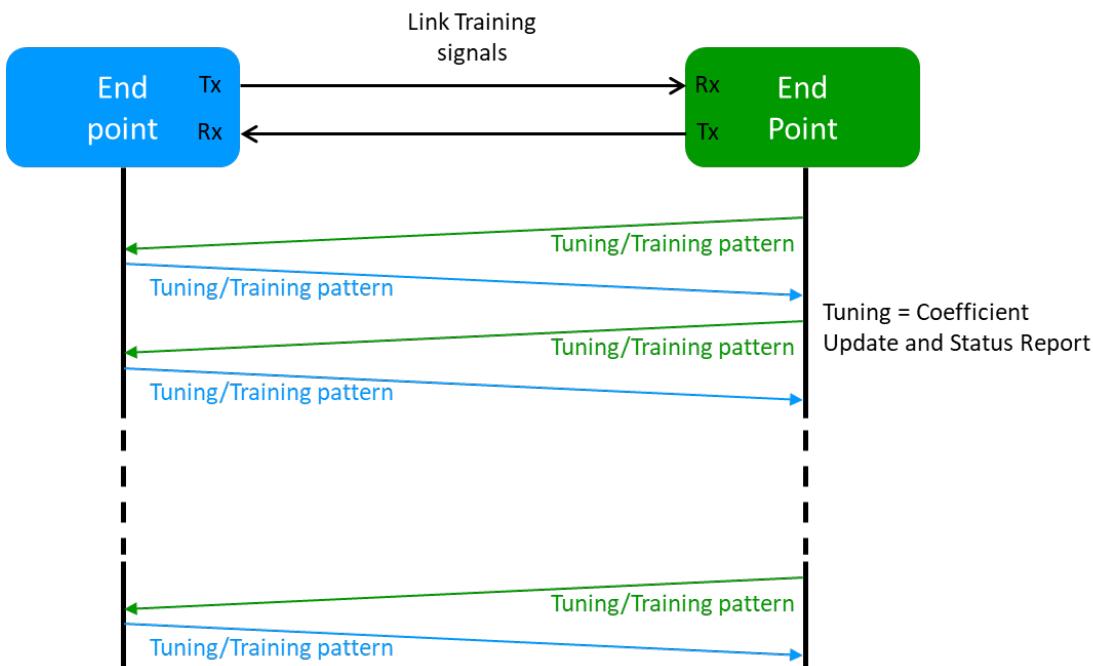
Link Training signals

End point

Tx

Rx

Rx

Tx

End Point

Tuning/Training pattern

Tuning/Training pattern

Tuning = Coefficient Update and Status Report

Tuning/Training pattern

Tuning/Training pattern

Tuning/Training pattern

Tuning/Training pattern